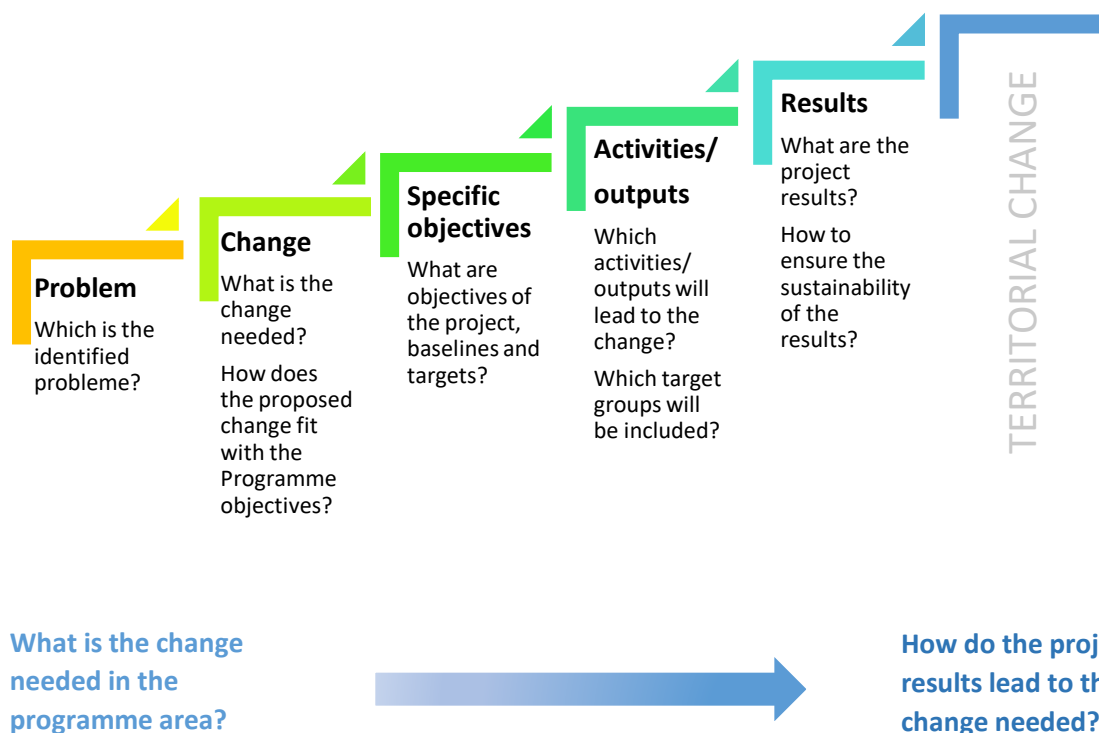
Problem

Which is the identified probleme?

Change

What is the change needed?

How does the proposed change fit with the Programme objectives?

Specific objectives

What are objectives of the project, baselines and targets?

Activities/ outputs

Which activities/ outputs will lead to the change?

Which target groups will be included?

Results

What are the project results?

How to ensure the sustainability of the results?

TERRITORIAL CHANGE

What is the change needed in the programme area?

How do the proj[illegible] results lead to th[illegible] change needed?